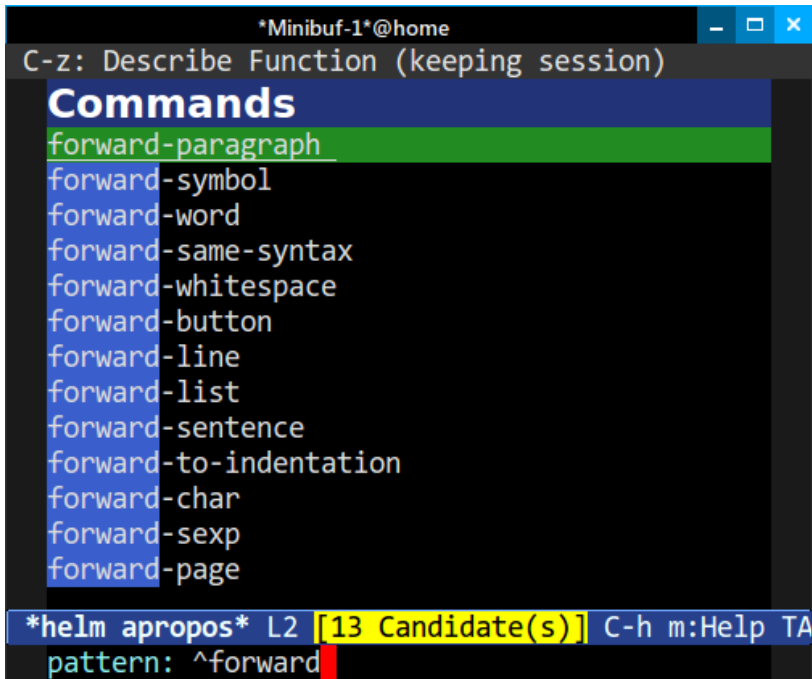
*Minibuf-1*@home

C-z: Describe Function (keeping session)

Commands

forward-paragraph
forward-symbol
forward-word
forward-same-syntax
forward-whitespace
forward-button
forward-line
forward-list
forward-sentence
forward-to-indentation
forward-char
forward-sexp
forward-page

*helm apropos* L2 [13 Candidate(s)] C-h m:Help TA

pattern: ^forward